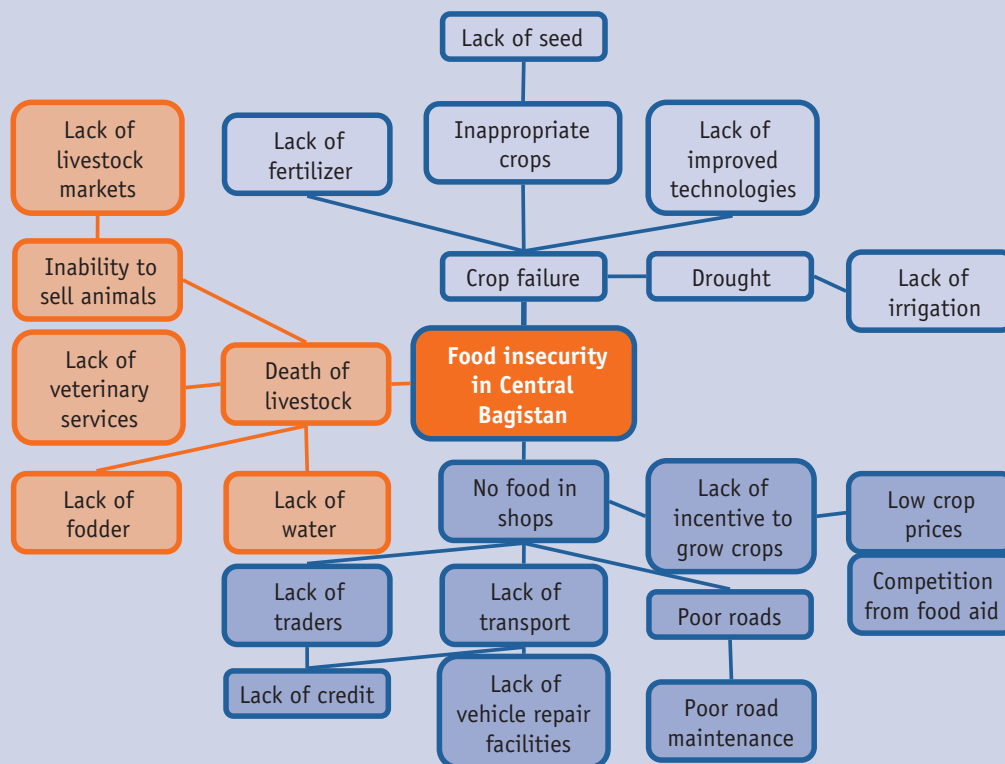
Lack of seed

Lack of livestock markets

Lack of fertilizer

Inappropriate crops

Lack of improved technologies

Inability to sell animals

Crop failure

Drought

Lack of irrigation

Lack of veterinary services

Death of livestock

Food insecurity in Central Bagistan

Lack of fodder

Lack of water

No food in shops

Lack of incentive to grow crops

Low crop prices

Competition from food aid

Lack of traders

Lack of transport

Poor roads

Lack of credit

Lack of vehicle repair facilities

Poor road maintenance